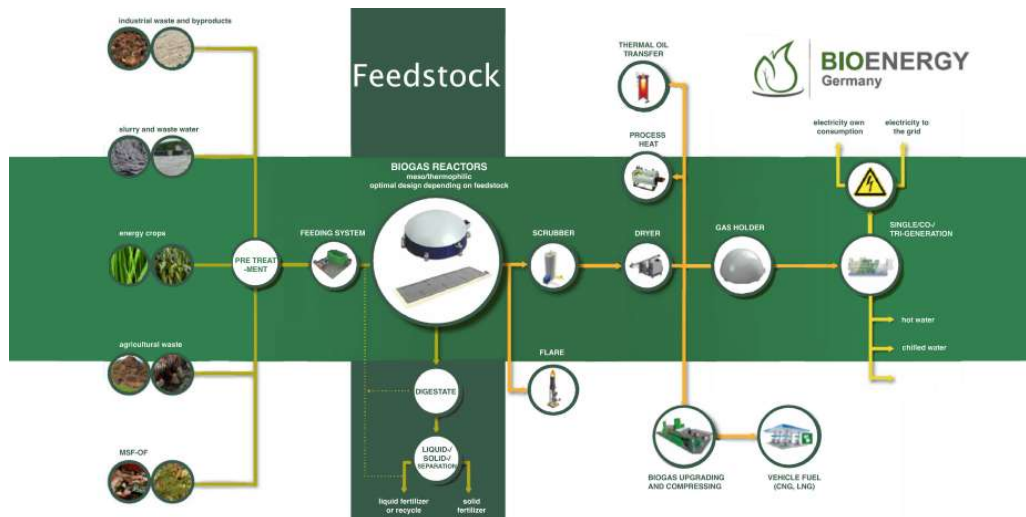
industrial waste and byproducts

Feedstock

THERMAL OIL TRANSFER

BIOENERGY
Germany

slurry and waste water

PROCESS HEAT

electricity own consumption

electricity to the grid

BIOGAS REACTORS
meso/thermophilic
optimal design depending on feedstock

energy crops

PRE TREAT -MENT

FEEDING SYSTEM

SCRUBBER

DRYER

GAS HOLDER

SINGLE/CO-/ TRI-GENERATION

hot water

chilled water

agricultural waste

FLARE

DIGESTATE

LIQUID-/ SOLID-/ SEPARATION

MSF-OF

liquid fertilizer or recycle

solid fertilizer

BIOGAS UPGRADING AND COMPRESSING

VEHICLE FUEL (CNG, LNG)